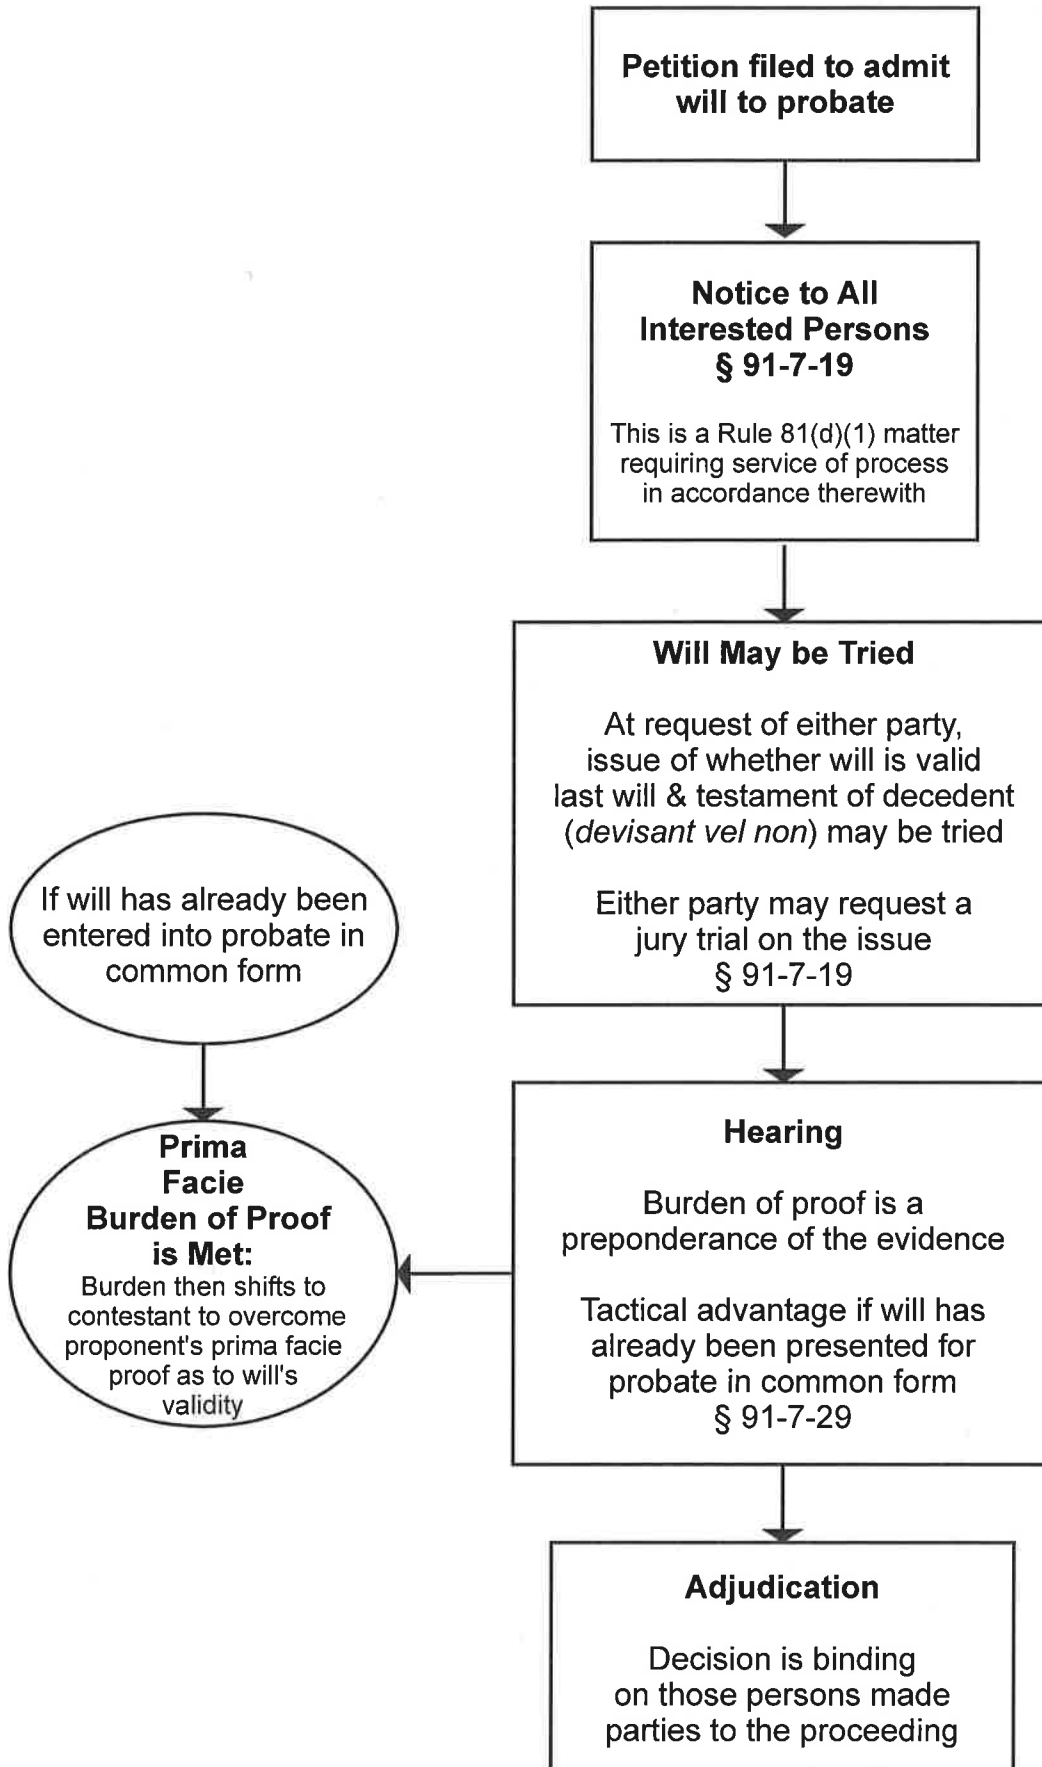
**Petition filed to admit will to probate**

**Notice to All Interested Persons § 91-7-19**

This is a Rule 81(d)(1) matter requiring service of process in accordance therewith

**Will May be Tried**

At request of either party, issue of whether will is valid last will & testament of decedent (*devisant vel non*) may be tried

Either party may request a jury trial on the issue § 91-7-19

If will has already been entered into probate in common form

**Hearing**

Burden of proof is a preponderance of the evidence

Tactical advantage if will has already been presented for probate in common form § 91-7-29

**Prima Facie Burden of Proof is Met:**
Burden then shifts to contestant to overcome proponent's prima facie proof as to will's validity

**Adjudication**

Decision is binding on those persons made parties to the proceeding